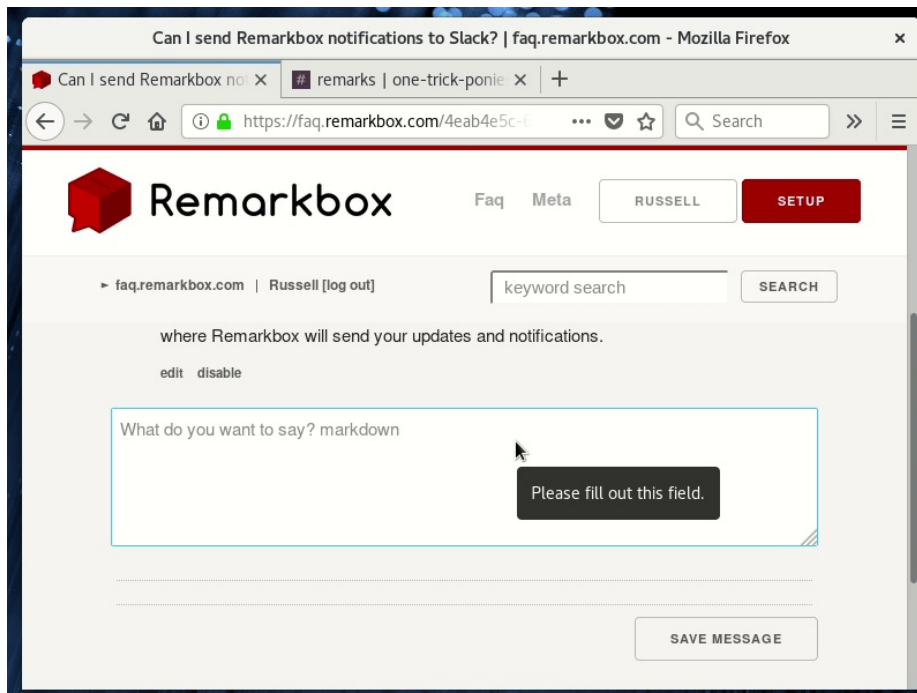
Can I send Remarkbox notifications to Slack? | faq.remarkbox.com - Mozilla Firefox

Can I send Remarkbox no

remarks | one-trick-ponie

https://faq.remarkbox.com/4eab4e5c-

Search

Remarkbox

Faq Meta RUSSELL SETUP

► faq.remarkbox.com | Russell [log out]

keyword search

SEARCH

where Remarkbox will send your updates and notifications.

edit disable

What do you want to say? markdown

Please fill out this field.

SAVE MESSAGE